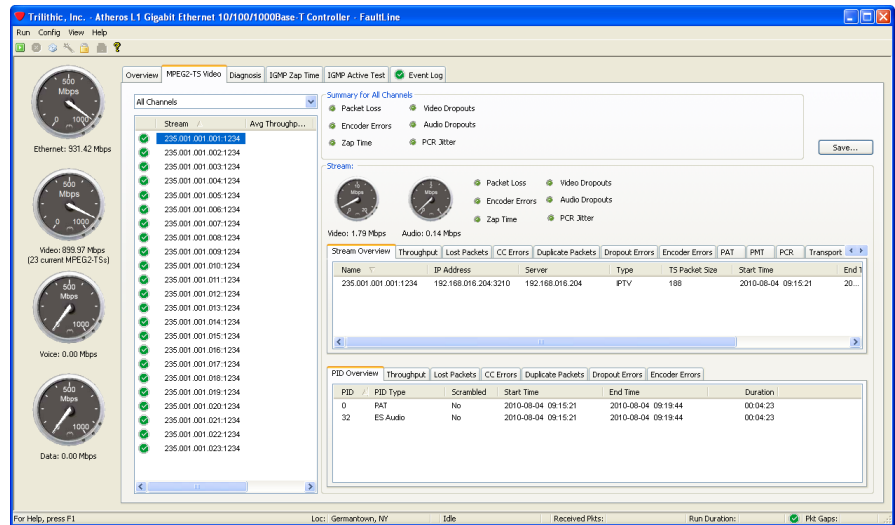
Trilithic, Inc. - Atheros L1 Gigabit Ethernet 10/100/1000Base-T Controller : FaultLine

Run Config View Help

500 Mbps 0 1000

Ethernet: 931.42 Mbps

500 Mbps 0 1000

Video: 899.97 Mbps (23 current MPEG2-TSs)

500 Mbps 0 1000

Voice: 0.00 Mbps

500 Mbps 0 1000

Data: 0.00 Mbps

Overview MPEG2-TS Video Diagnosis IGMP Zap Time IGMP Active Test Event Log

All Channels

| Stream | Avg Throughp... |
|---|---|
| 235.001.001.001:1234 | |
| 235.001.001.002:1234 | |
| 235.001.001.003:1234 | |
| 235.001.001.004:1234 | |
| 235.001.001.005:1234 | |
| 235.001.001.006:1234 | |
| 235.001.001.007:1234 | |
| 235.001.001.008:1234 | |
| 235.001.001.009:1234 | |
| 235.001.001.010:1234 | |
| 235.001.001.011:1234 | |
| 235.001.001.012:1234 | |
| 235.001.001.013:1234 | |
| 235.001.001.014:1234 | |
| 235.001.001.015:1234 | |
| 235.001.001.016:1234 | |
| 235.001.001.017:1234 | |
| 235.001.001.018:1234 | |
| 235.001.001.019:1234 | |
| 235.001.001.020:1234 | |
| 235.001.001.021:1234 | |
| 235.001.001.022:1234 | |
| 235.001.001.023:1234 | |

Summary for All Channels
Packet Loss Video Dropouts
Encoder Errors Audio Dropouts
Zap Time PCR Jitter

Save...

Stream:
Mbps Mbps
Video: 1.79 Mbps Audio: 0.14 Mbps
Packet Loss Video Dropouts
Encoder Errors Audio Dropouts
Zap Time PCR Jitter

Stream Overview Throughput Lost Packets CC Errors Duplicate Packets Dropout Errors Encoder Errors PAT PMT PCR Transport

| Name | IP Address | Server | Type | TS Packet Size | Start Time | End T |
|---|---|---|---|---|---|---|
| 235.001.001.001:1234 | 192.168.016.204:3210 | 192.168.016.204 | IPTV | 188 | 2010-08-04 09:15:21 | 20... |

PID Overview Throughput Lost Packets CC Errors Duplicate Packets Dropout Errors Encoder Errors

| PID | PID Type | Scrambled | Start Time | End Time | Duration |
|---|---|---|---|---|---|
| 0 | PAT | No | 2010-08-04 09:15:21 | 2010-08-04 09:19:44 | 00:04:23 |
| 32 | ES Audio | No | 2010-08-04 09:15:21 | 2010-08-04 09:19:44 | 00:04:23 |

For Help, press F1 Loc: Germantown, NY Idle Received Pkts: Run Duration: Pkt Gaps: